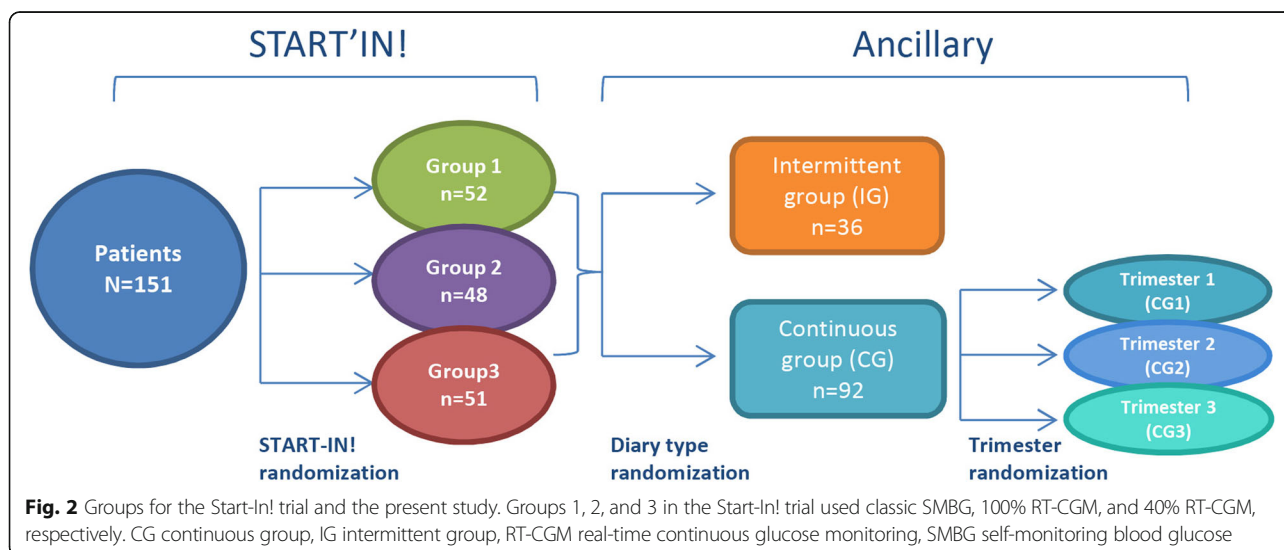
START'IN!

Ancillary

Patients
N=151

Group 1
n=52

Group 2
n=48

Group3
n=51

Intermittent group (IG)
n=36

Continuous group (CG)
n=92

Trimester 1
(CG1)

Trimester 2
(CG2)

Trimester 3
(CG3)

START-IN!
randomization

Diary type
randomization

Trimester
randomization

**Fig. 2** Groups for the Start-In! trial and the present study. Groups 1, 2, and 3 in the Start-In! trial used classic SMBG, 100% RT-CGM, and 40% RT-CGM, respectively. CG continuous group, IG intermittent group, RT-CGM real-time continuous glucose monitoring, SMBG self-monitoring blood glucose